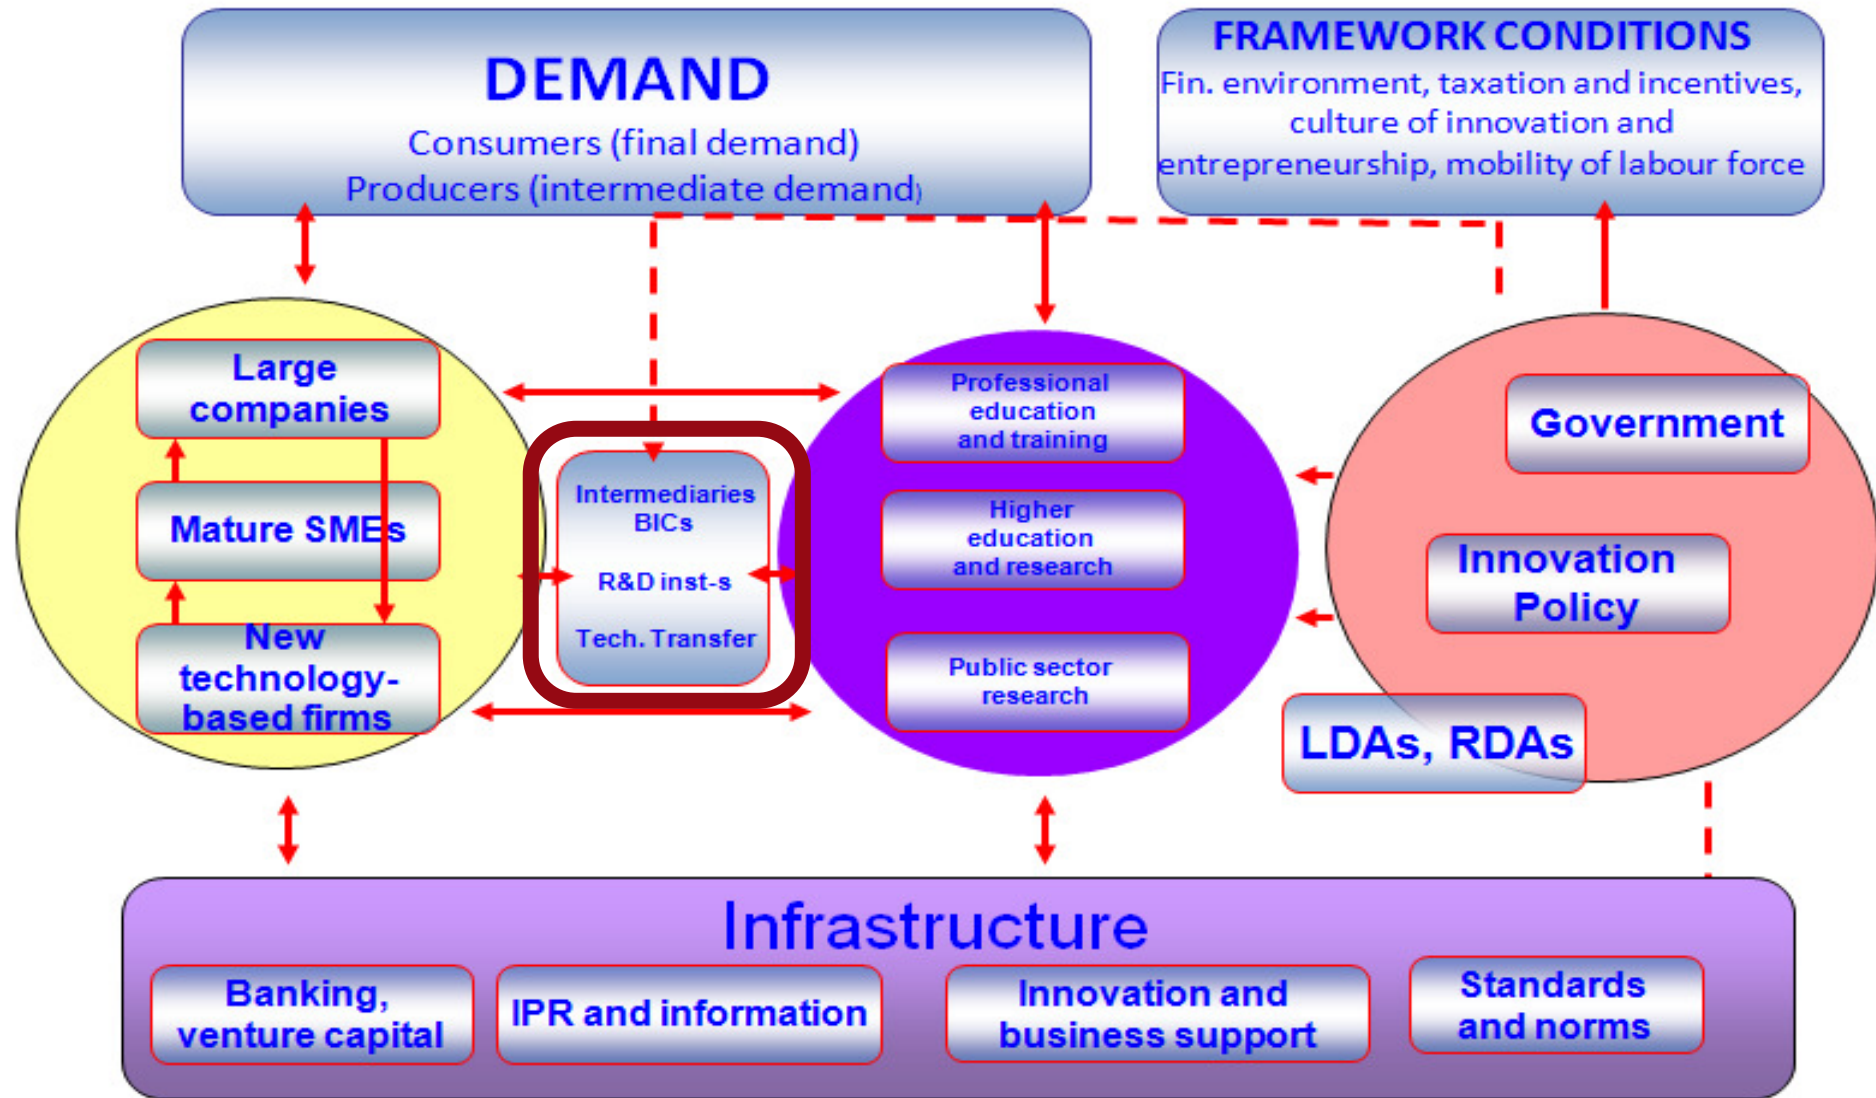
DEMAND
Consumers (final demand)
Producers (intermediate demand)

FRAMEWORK CONDITIONS
Fin. environment, taxation and incentives, culture of innovation and entrepreneurship, mobility of labour force

Large companies

Mature SMEs

New technology-based firms

Intermediaries
BICs

R&D inst-s

Tech. Transfer

Professional education and training

Higher education and research

Public sector research

Government

Innovation Policy

LDAs, RDAs

Infrastructure

Banking, venture capital

IPR and information

Innovation and business support

Standards and norms